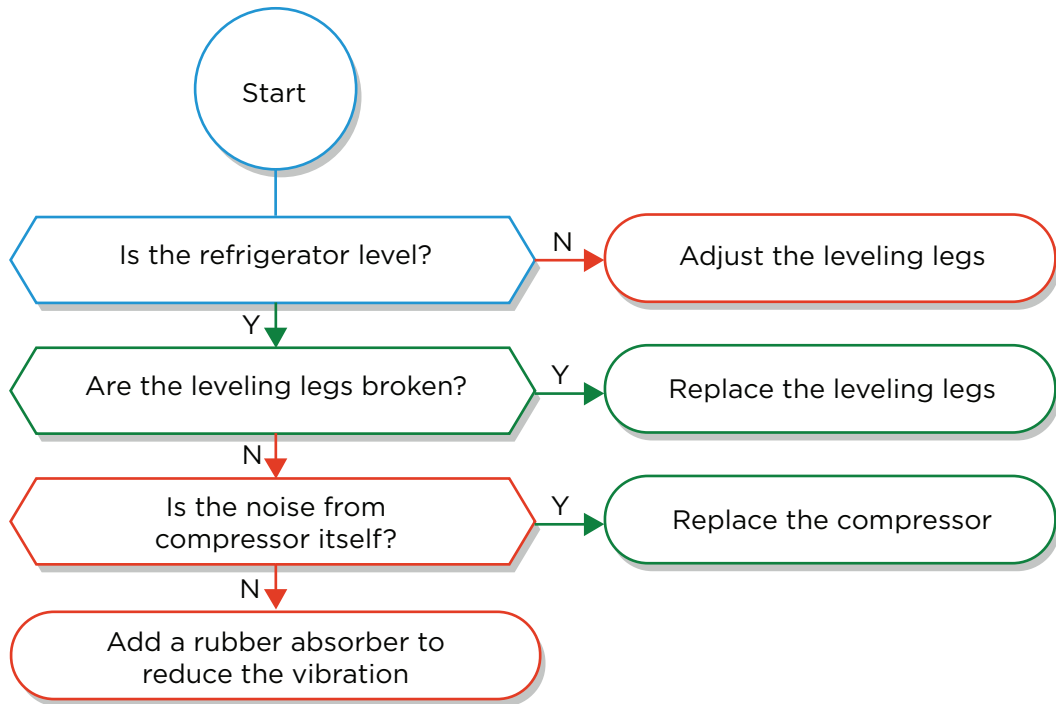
Start

Is the refrigerator level?

N

Adjust the leveling legs

Y

Are the leveling legs broken?

Y

Replace the leveling legs

N

Is the noise from compressor itself?

Y

Replace the compressor

N

Add a rubber absorber to reduce the vibration